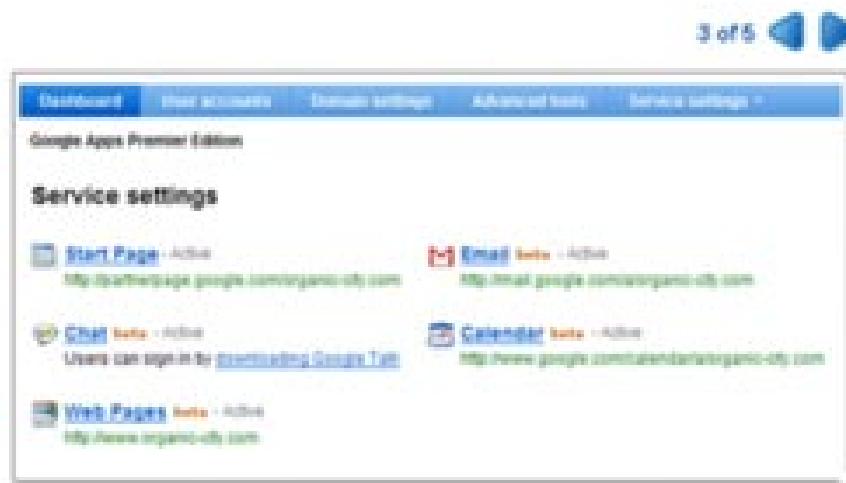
3 of 5

Dashboard | User accounts | Domain settings | Advanced tools | Service settings ▾

Google Apps Premier Edition

Service settings

Start Page - Active
http://partnerpage.google.com/organic-city.com

Email beta - Active
http://mail.google.com/a/organic-city.com

Chat beta - Active
Users can sign in by downloading Google Talk

Calendar beta - Active
http://www.google.com/calendar/a/organic-city.com

Web Pages beta - Active
http://www.organic-city.com